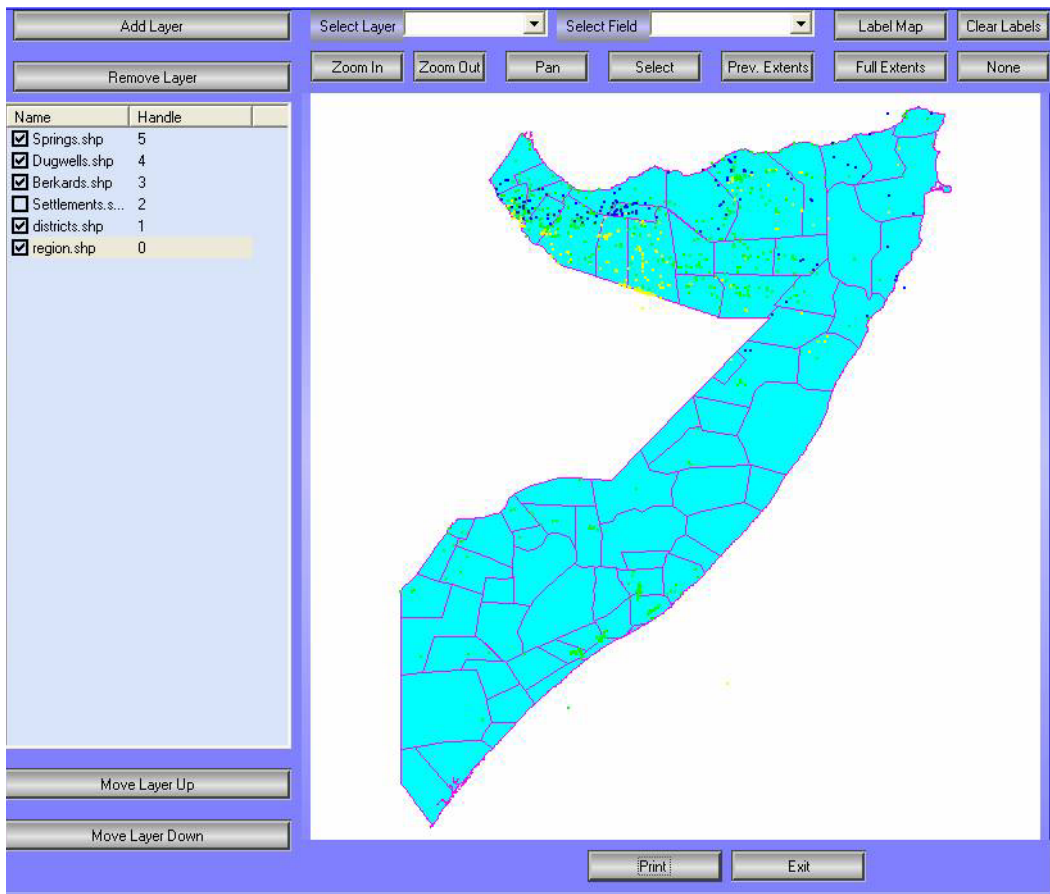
Add Layer

Remove Layer

| Name | Handle |
|---|---|
| ☑ Springs.shp | 5 |
| ☑ Dugwells.shp | 4 |
| ☑ Berkards.shp | 3 |
| ☐ Settlements.s... | 2 |
| ☑ districts.shp | 1 |
| ☑ region.shp | 0 |

Move Layer Up

Move Layer Down

Select Layer

Select Field

Label Map

Clear Labels

Zoom In

Zoom Out

Pan

Select

Prev. Extents

Full Extents

None

Print

Exit